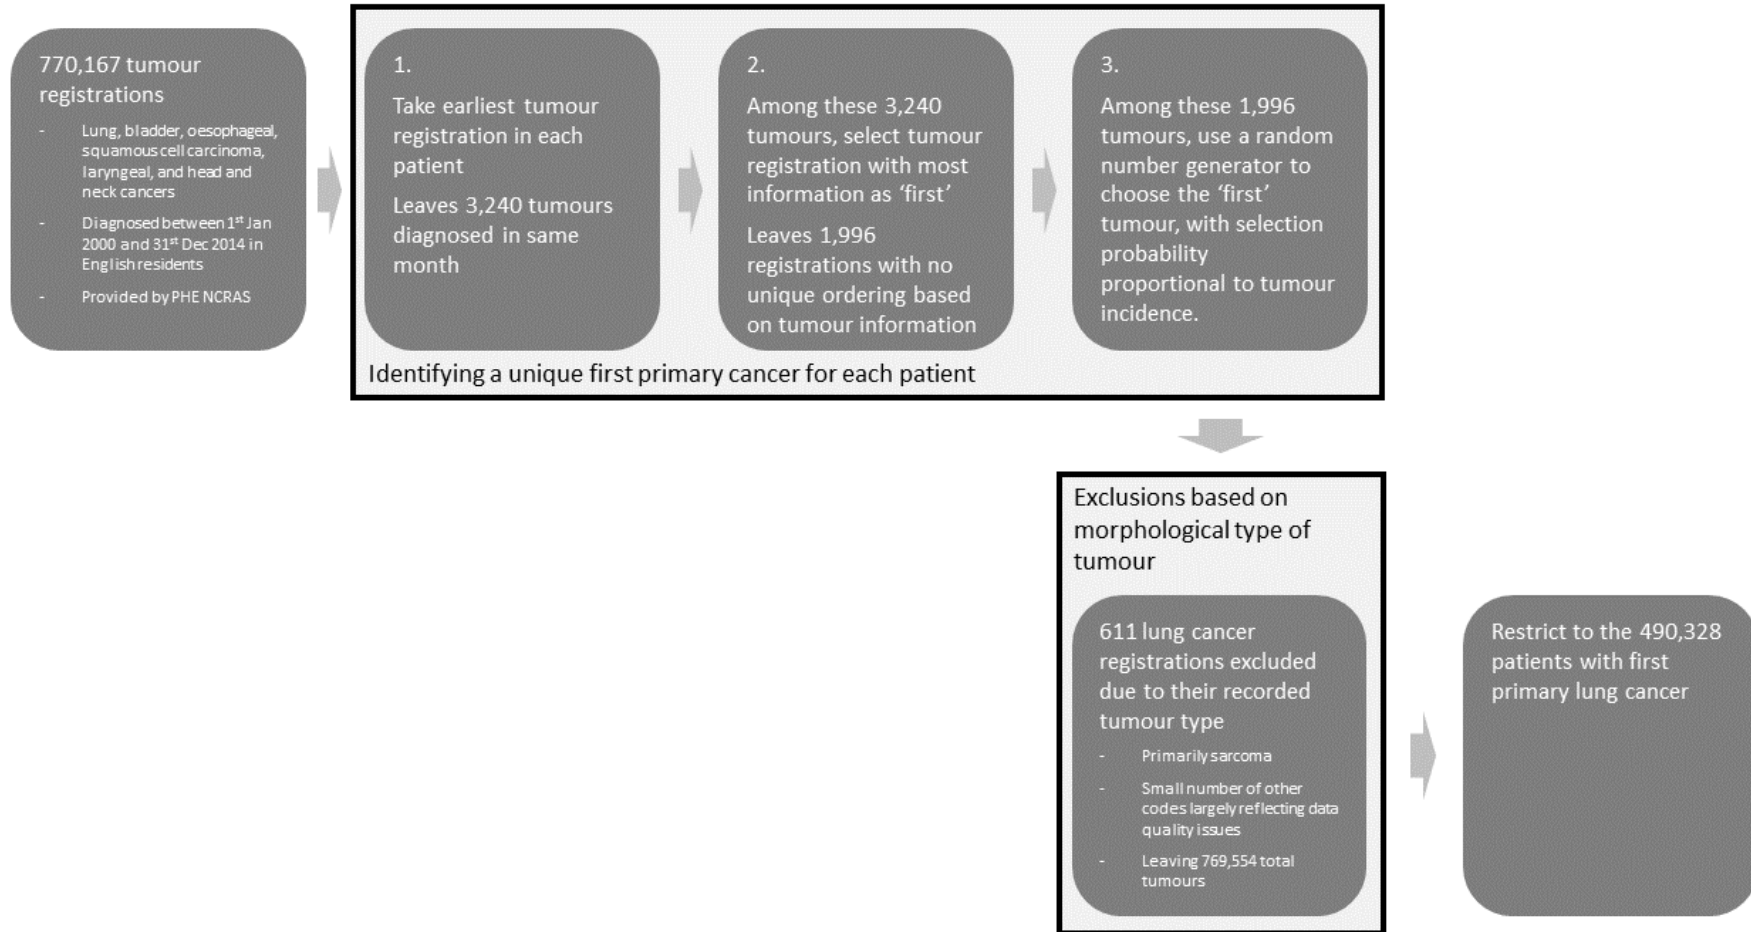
770,167 tumour registrations

- Lung, bladder, oesophageal, squamous cell carcinoma, laryngeal, and head and neck cancers
- Diagnosed between 1$^{st}$ Jan 2000 and 31$^{st}$ Dec 2014 in English residents
- Provided by PHE NCRAS

1.

Take earliest tumour registration in each patient

Leaves 3,240 tumours diagnosed in same month

2.

Among these 3,240 tumours, select tumour registration with most information as 'first'

Leaves 1,996 registrations with no unique ordering based on tumour information

3.

Among these 1,996 tumours, use a random number generator to choose the 'first' tumour, with selection probability proportional to tumour incidence.

Identifying a unique first primary cancer for each patient

Exclusions based on morphological type of tumour

611 lung cancer registrations excluded due to their recorded tumour type

- Primarily sarcoma
- Small number of other codes largely reflecting data quality issues
- Leaving 769,554 total tumours

Restrict to the 490,328 patients with first primary lung cancer